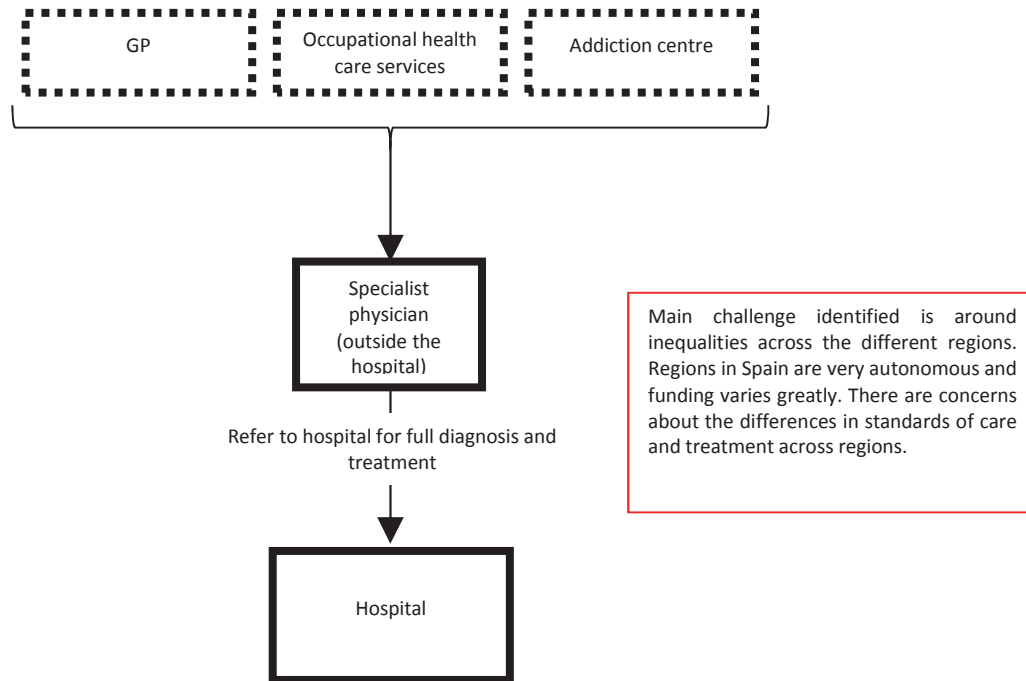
GP

Occupational health care services

Addiction centre

Specialist physician (outside the hospital)

Refer to hospital for full diagnosis and treatment

Hospital

Main challenge identified is around inequalities across the different regions. Regions in Spain are very autonomous and funding varies greatly. There are concerns about the differences in standards of care and treatment across regions.